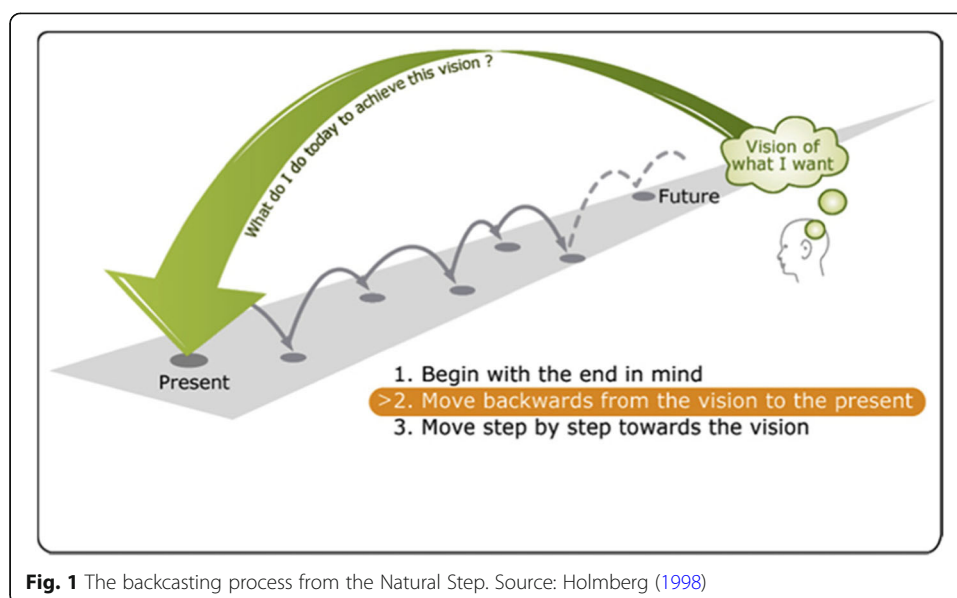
What do I do today to achieve this vision ?

Vision of what I want

Future

Present

1. Begin with the end in mind
>2. Move backwards from the vision to the present
3. Move step by step towards the vision

**Fig. 1** The backcasting process from the Natural Step. Source: Holmberg (1998)